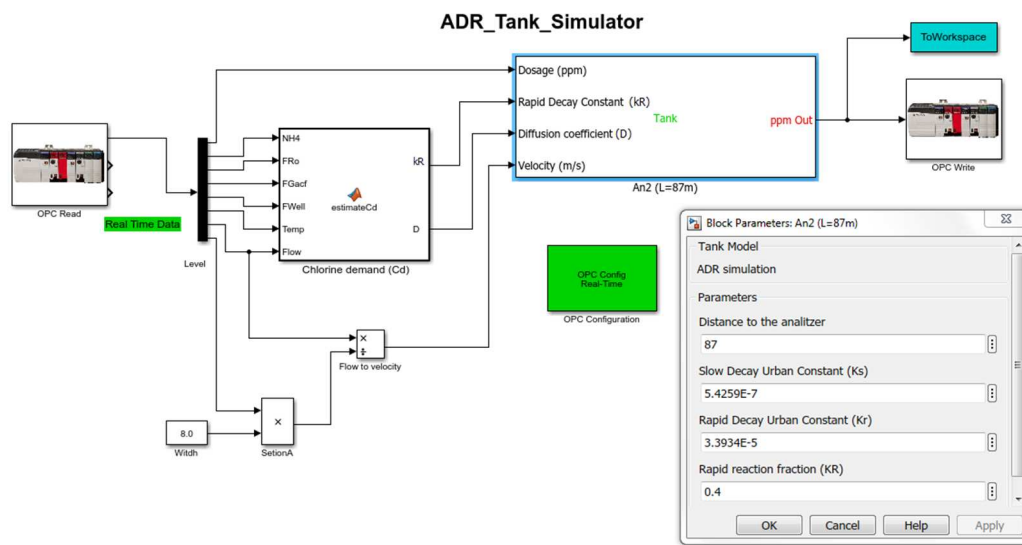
ADR_Tank_Simulator

ToWorkspace

Dosage (ppm)
Rapid Decay Constant (kR)
Diffusion coefficient (D)
Velocity (m/s)
Tank
ppm Out
An2 (L=87m)

OPC Write

OPC Read
Real Time Data
Level

NH4
FRo
FGacf
FWell
Temp
Flow
kR
D
estimateCd
Chlorine demand (Cd)

OPC Config Real-Time
OPC Configuration

×
÷
Flow to velocity

8.0
Witdh
×
SetionA

Block Parameters: An2 (L=87m)
Tank Model
ADR simulation
Parameters
Distance to the analitzer
87
Slow Decay Urban Constant (Ks)
5.4259E-7
Rapid Decay Urban Constant (Kr)
3.3934E-5
Rapid reaction fraction (KR)
0.4
OK
Cancel
Help
Apply